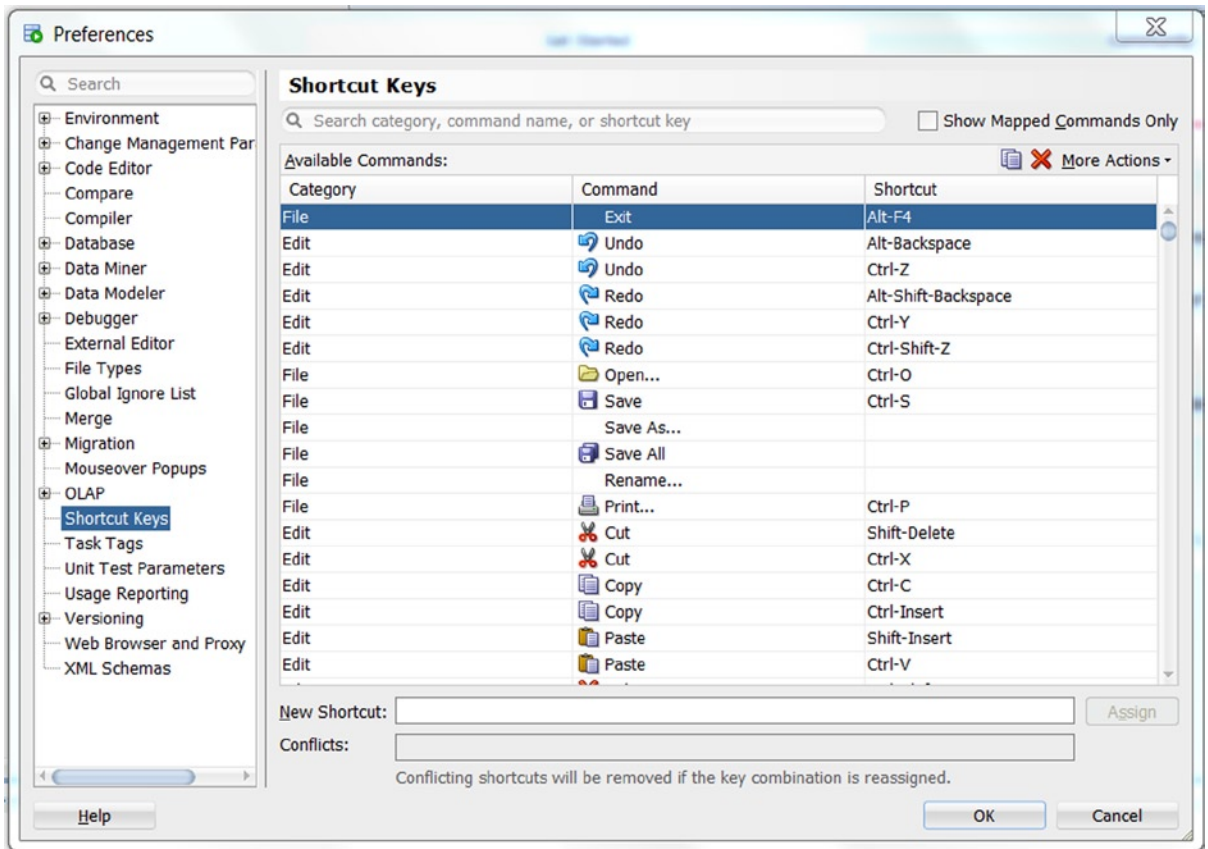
Preferences

Search

Environment
Change Management Par
Code Editor
Compare
Compiler
Database
Data Miner
Data Modeler
Debugger
External Editor
File Types
Global Ignore List
Merge
Migration
Mouseover Popups
OLAP
Shortcut Keys
Task Tags
Unit Test Parameters
Usage Reporting
Versioning
Web Browser and Proxy
XML Schemas

Shortcut Keys

Search category, command name, or shortcut key

Show Mapped Commands Only

Available Commands:

More Actions

| Category | Command | Shortcut |
|---|---|---|
| File | Exit | Alt-F4 |
| Edit | Undo | Alt-Backspace |
| Edit | Undo | Ctrl-Z |
| Edit | Redo | Alt-Shift-Backspace |
| Edit | Redo | Ctrl-Y |
| Edit | Redo | Ctrl-Shift-Z |
| File | Open... | Ctrl-O |
| File | Save | Ctrl-S |
| File | Save As... | |
| File | Save All | |
| File | Rename... | |
| File | Print... | Ctrl-P |
| Edit | Cut | Shift-Delete |
| Edit | Cut | Ctrl-X |
| Edit | Copy | Ctrl-C |
| Edit | Copy | Ctrl-Insert |
| Edit | Paste | Shift-Insert |
| Edit | Paste | Ctrl-V |

New Shortcut:

Assign

Conflicts:

Conflicting shortcuts will be removed if the key combination is reassigned.

Help

OK

Cancel